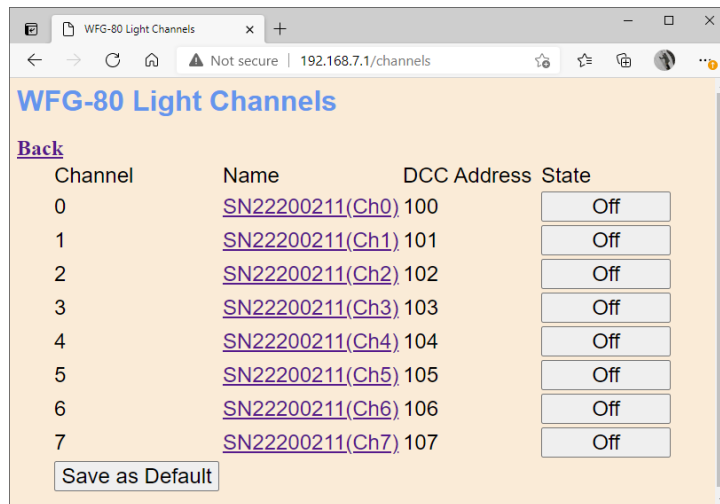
WFG-80 Light Channels ×
+
Not secure | 192.168.7.1/channels

WFG-80 Light Channels

Back

| Channel | Name | DCC Address | State |
|---|---|---|---|
| 0 | SN22200211(Ch0) | 100 | Off |
| 1 | SN22200211(Ch1) | 101 | Off |
| 2 | SN22200211(Ch2) | 102 | Off |
| 3 | SN22200211(Ch3) | 103 | Off |
| 4 | SN22200211(Ch4) | 104 | Off |
| 5 | SN22200211(Ch5) | 105 | Off |
| 6 | SN22200211(Ch6) | 106 | Off |
| 7 | SN22200211(Ch7) | 107 | Off |

Save as Default